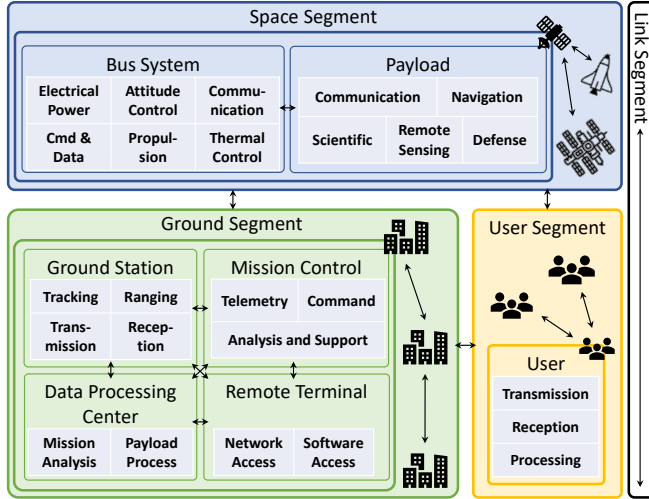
Space Segment

Bus System

Electrical Power
Attitude Control
Communication
Cmd & Data
Propulsion
Thermal Control

Payload

Communication
Navigation
Scientific
Remote Sensing
Defense

Link Segment

Ground Segment

Ground Station

Tracking
Ranging
Transmission
Reception

Mission Control

Telemetry
Command
Analysis and Support

Data Processing Center

Mission Analysis
Payload Process

Remote Terminal

Network Access
Software Access

User Segment

User

Transmission
Reception
Processing